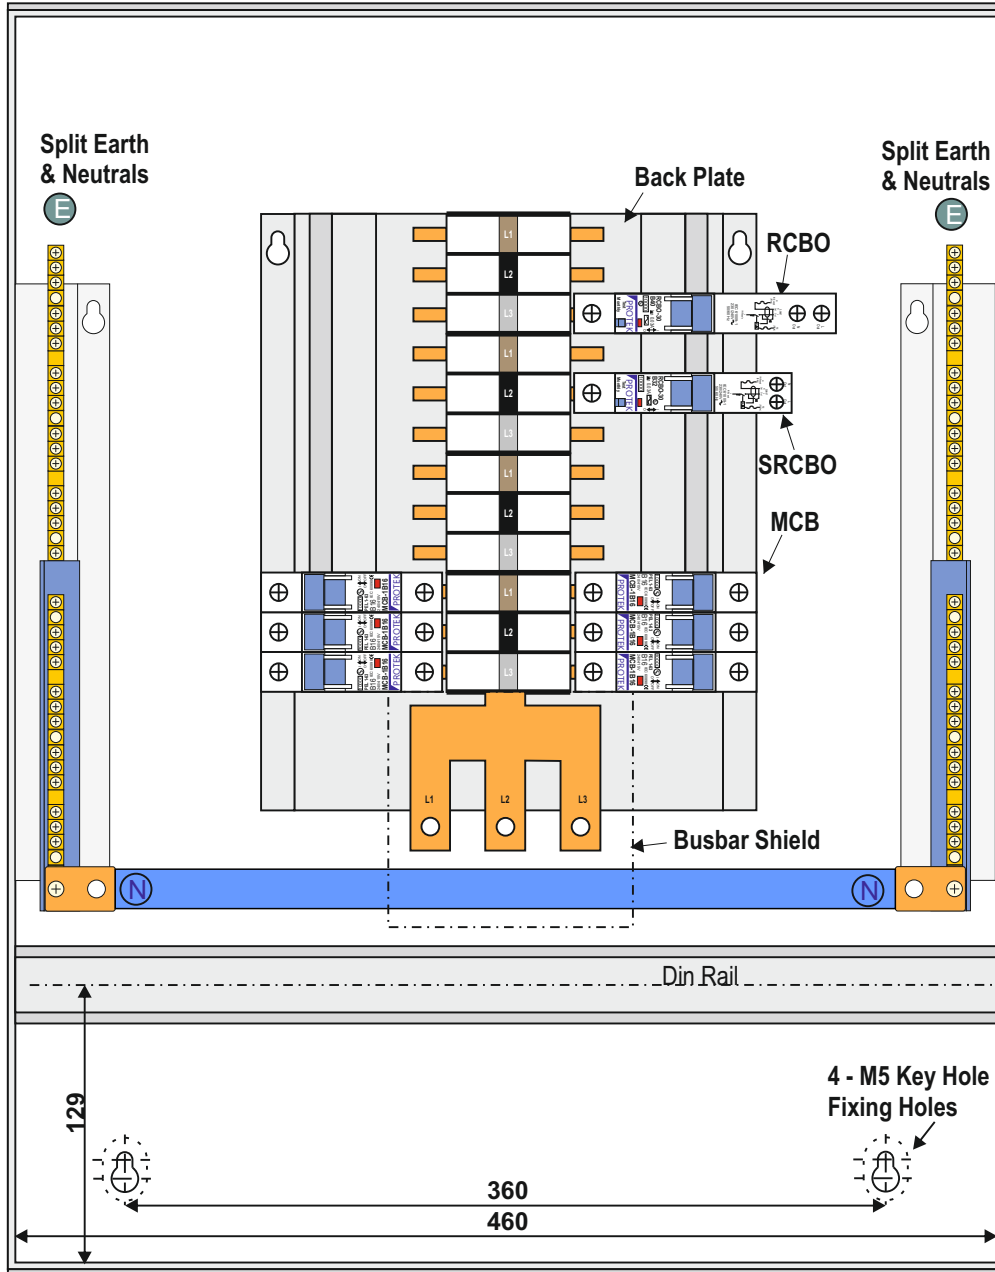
Split Earth & Neutrals

E

Back Plate

Split Earth & Neutrals

E

RCBO

SRCBO

MCB

L1
L2
L3
L1
L2
L3
L1
L2
L3
L1
L2
L3

PROTEK MCB-B16
PROTEK MCB-B16
PROTEK MCB-B16
PROTEK MCB-B16
PROTEK MCB-B16
PROTEK MCB-B16

L1 L2 L3

Busbar Shield

N

N

Din Rail

129

4 - M5 Key Hole Fixing Holes

360

460